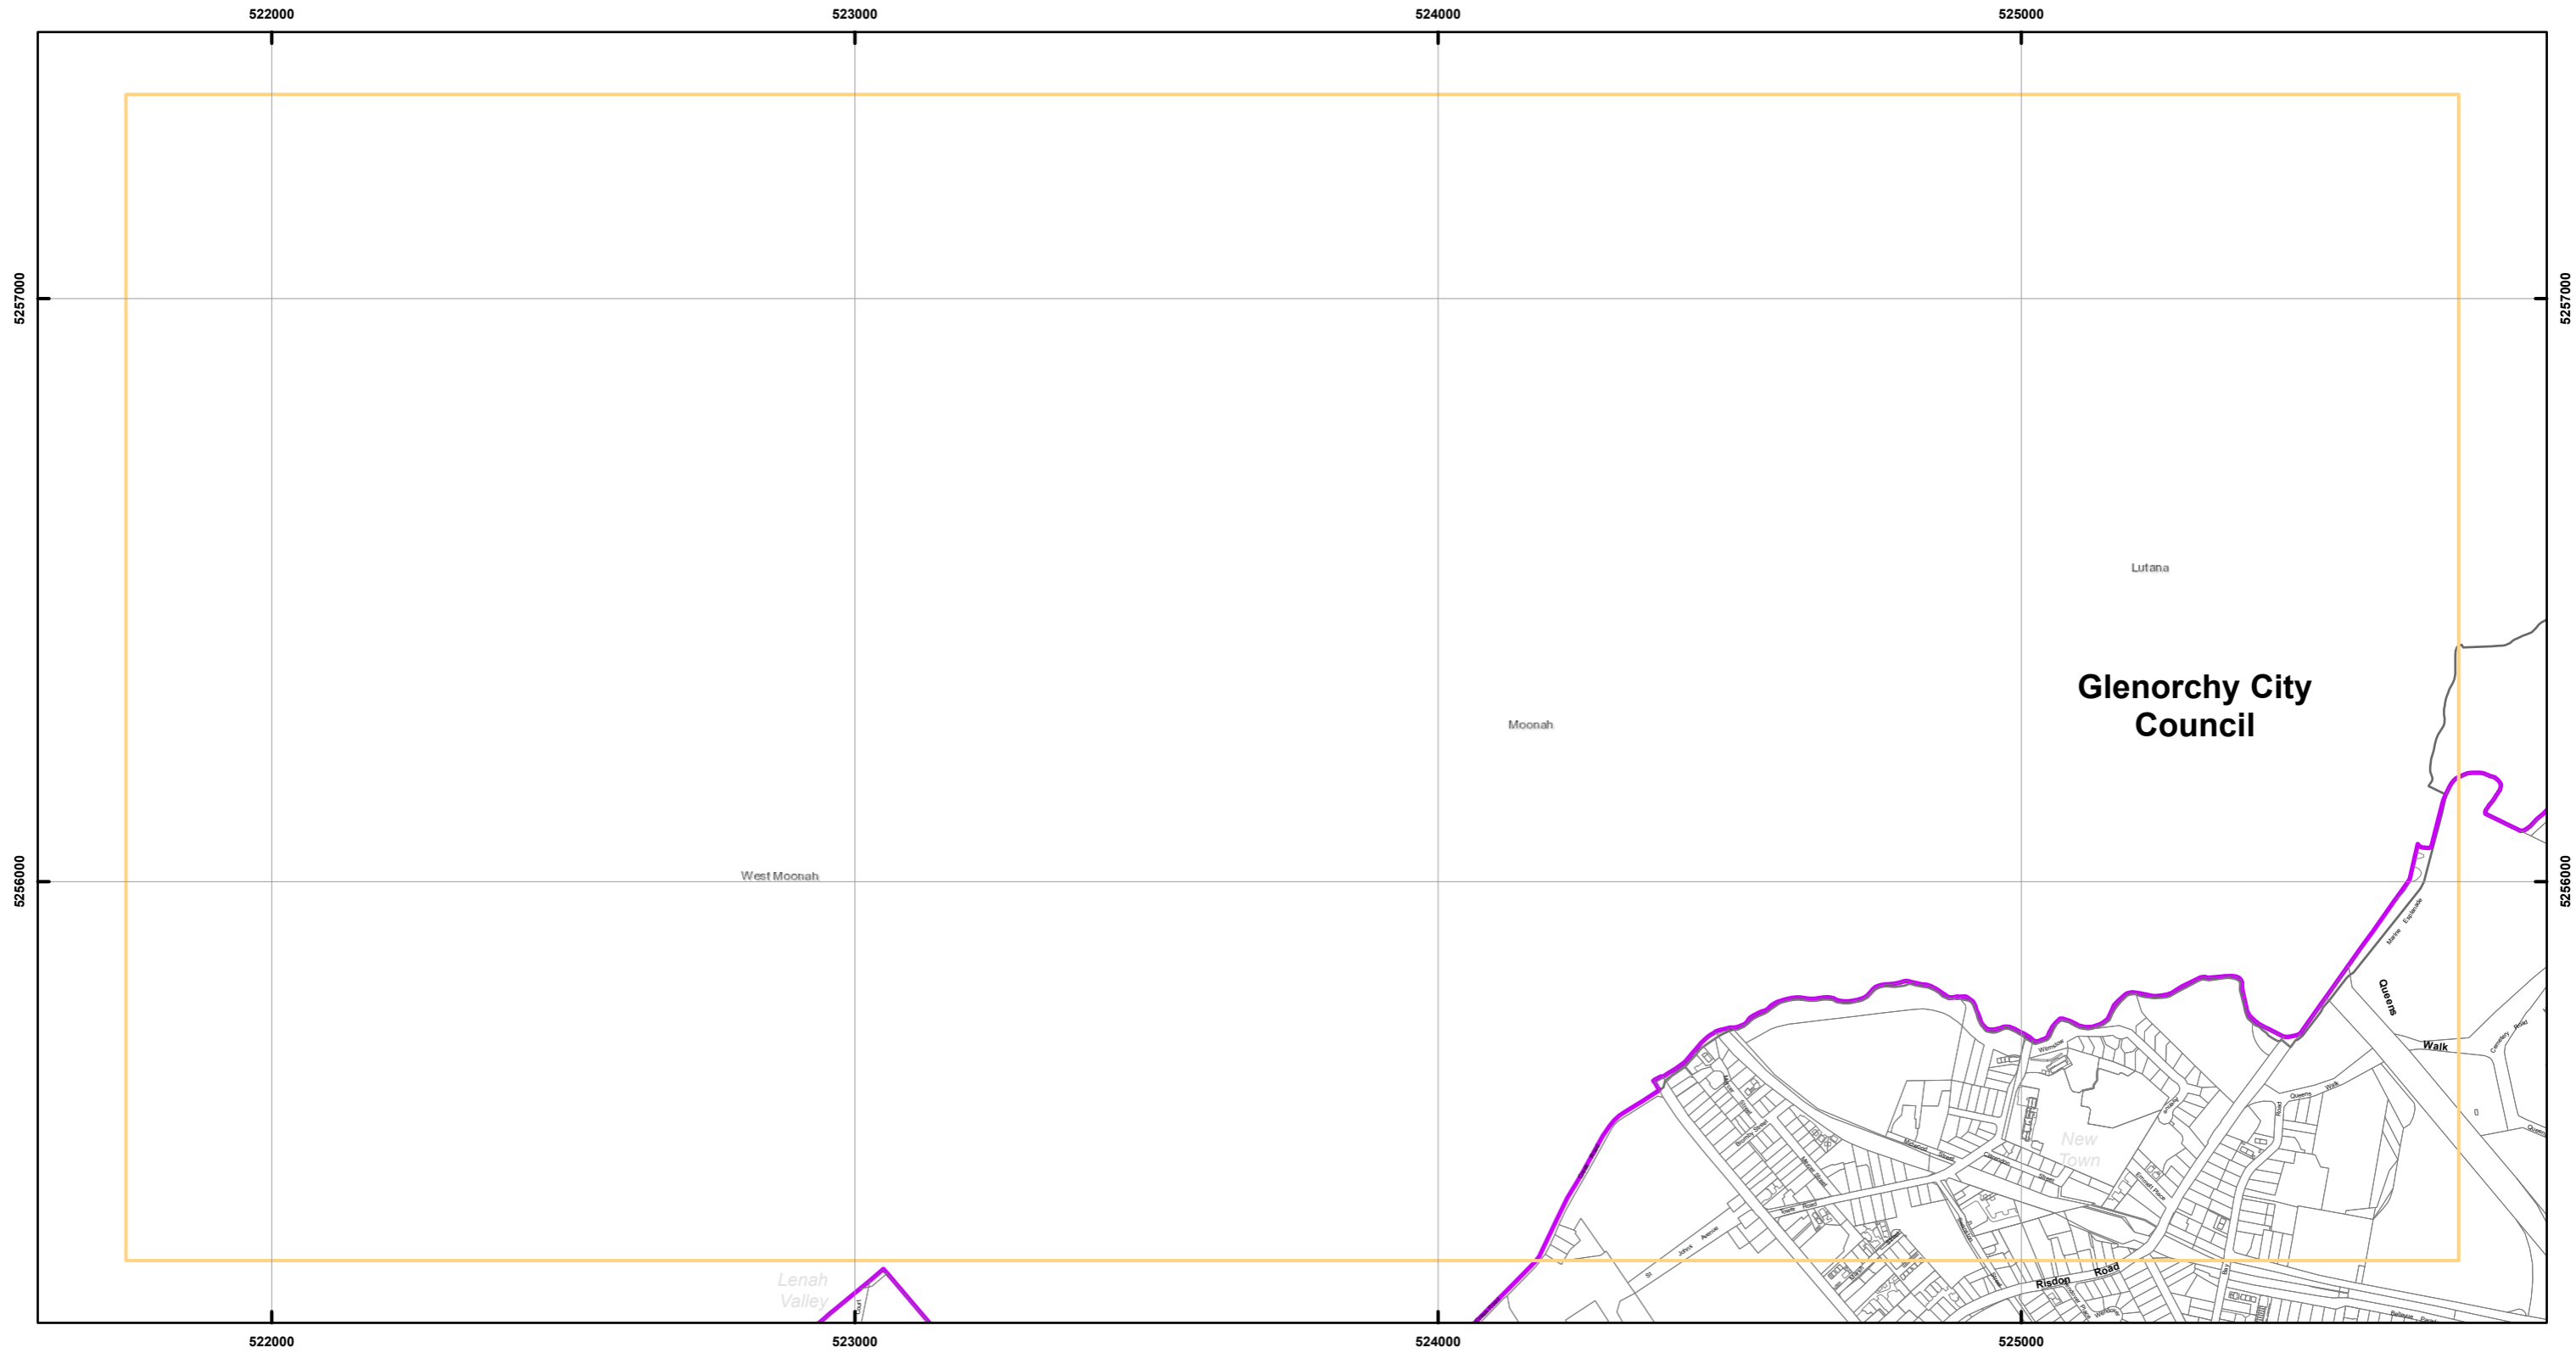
522000
523000
524000
525000

5257000
5256000

5257000
5256000

Lutana

Glenorchy City Council

Moonah

West Moonah

Queens

Walk

Marine Esplanade

New Town

Risdon Road

Lenah Valley

St Johns Avenue

Queens Walk

522000
523000
524000
525000